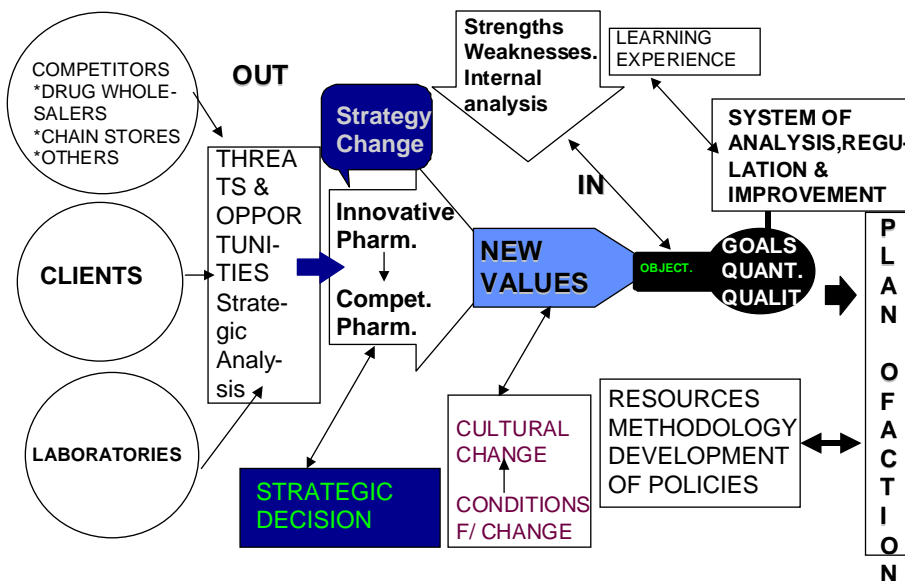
COMPETITORS
*DRUG WHOLESALERS
*CHAIN STORES
*OTHERS

OUT

CLIENTS

LABORATORIES

THREATS & OPPORTUNITIES Strategic Analysis

Strategy Change

Innovative Pharm.

Compet. Pharm.

Strengths Weaknesses. Internal analysis

LEARNING EXPERIENCE

IN

NEW VALUES

OBJECT.

SYSTEM OF ANALYSIS,REGULATION & IMPROVEMENT

GOALS QUANT. QUALIT

PLAN OF ACTION

STRATEGIC DECISION

CULTURAL CHANGE

CONDITIONS F/ CHANGE

RESOURCES METHODOLOGY DEVELOPMENT OF POLICIES